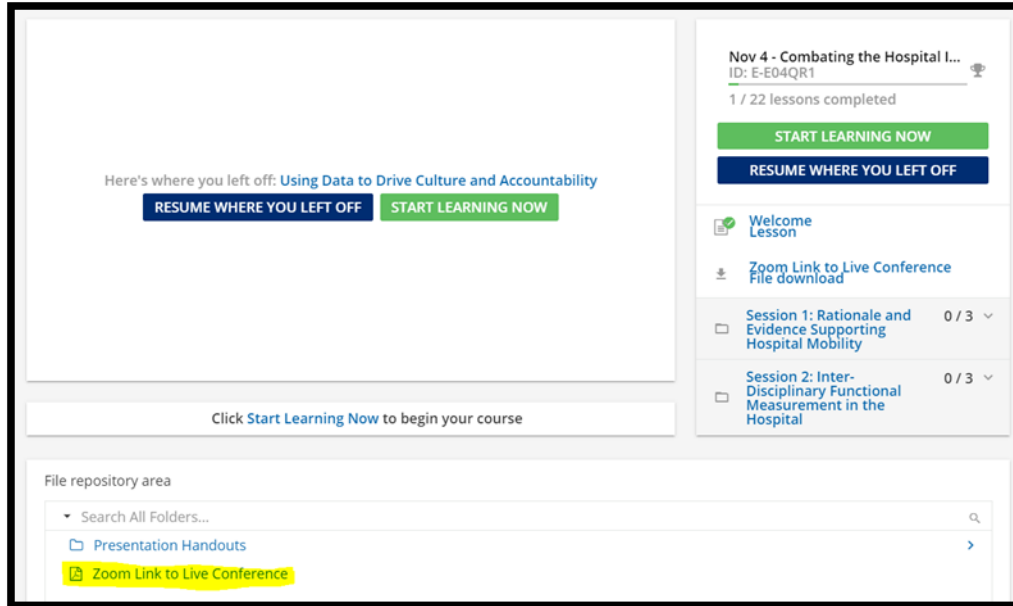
Here's where you left off: Using Data to Drive Culture and Accountability

RESUME WHERE YOU LEFT OFF

START LEARNING NOW

Click Start Learning Now to begin your course

Nov 4 - Combating the Hospital I...

ID: E-E04QR1

1 / 22 lessons completed

START LEARNING NOW

RESUME WHERE YOU LEFT OFF

Welcome
Lesson

Zoom Link to Live Conference
File download

Session 1: Rationale and Evidence Supporting Hospital Mobility 0 / 3

Session 2: Inter-Disciplinary Functional Measurement in the Hospital 0 / 3

File repository area

Search All Folders...

Presentation Handouts

Zoom Link to Live Conference